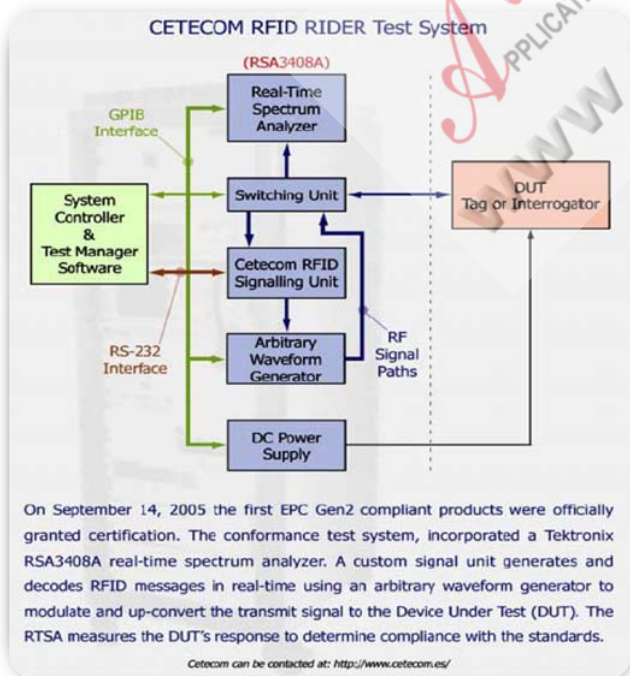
CETECOM RFID RIDER Test System

(RSA3408A)

Real-Time Spectrum Analyzer

GPIB Interface

System Controller & Test Manager Software

Switching Unit

DUT Tag or Interrogator

Cetecom RFID Signalling Unit

RS-232 Interface

Arbitrary Waveform Generator

RF Signal Paths

DC Power Supply

APPLICATIONS

WWW

On September 14, 2005 the first EPC Gen2 compliant products were officially granted certification. The conformance test system, incorporated a Tektronix RSA3408A real-time spectrum analyzer. A custom signal unit generates and decodes RFID messages in real-time using an arbitrary waveform generator to modulate and up-convert the transmit signal to the Device Under Test (DUT). The RTSA measures the DUT's response to determine compliance with the standards.

Cetecom can be contacted at: http://www.cetecom.es/